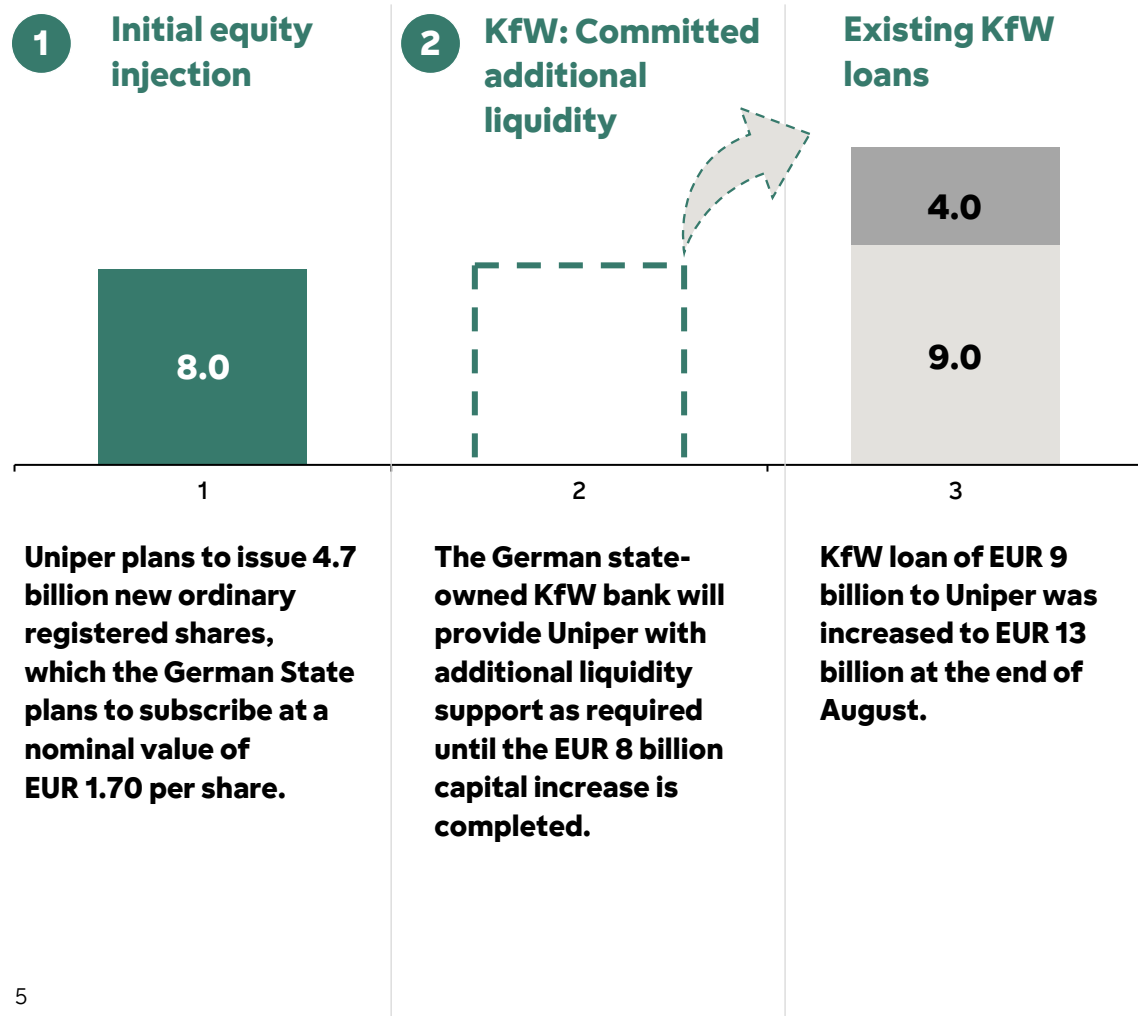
1 Initial equity injection

2 KfW: Committed additional liquidity

Existing KfW loans

8.0

4.0

9.0

1

2

3

Uniper plans to issue 4.7 billion new ordinary registered shares, which the German State plans to subscribe at a nominal value of EUR 1.70 per share.

The German state-owned KfW bank will provide Uniper with additional liquidity support as required until the EUR 8 billion capital increase is completed.

KfW loan of EUR 9 billion to Uniper was increased to EUR 13 billion at the end of August.

5